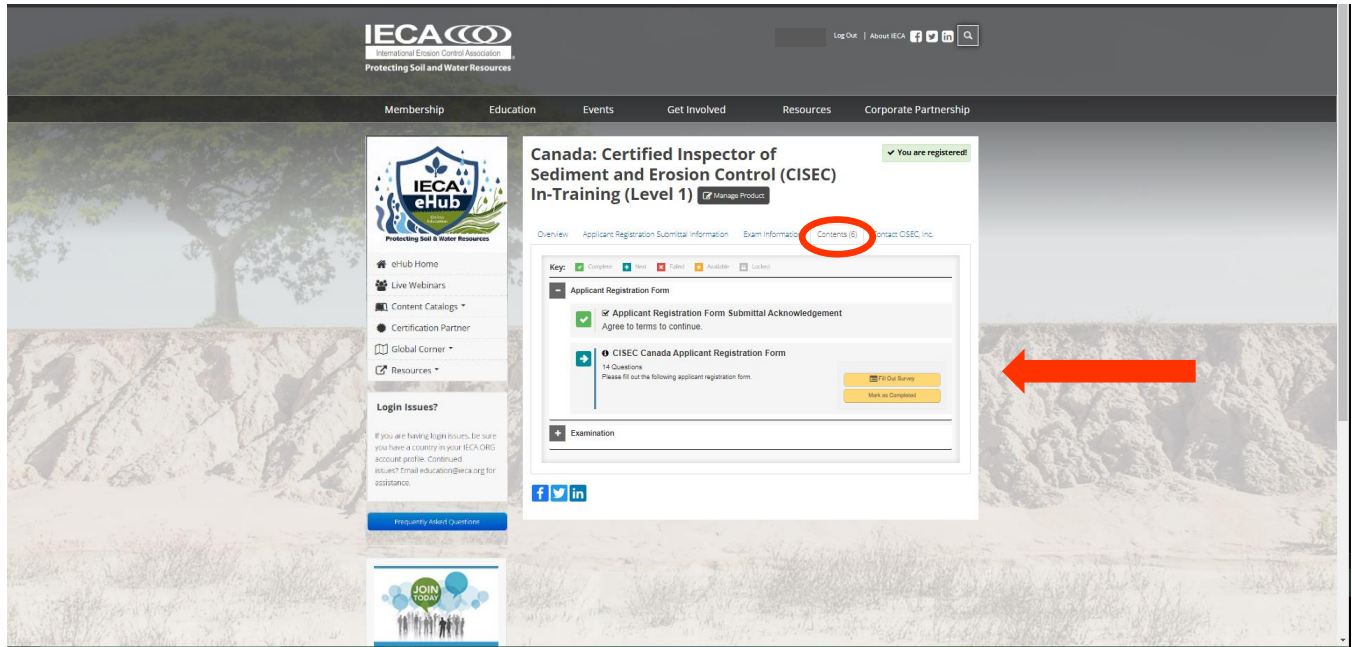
IECA
International Erosion Control Association
Protecting Soil and Water Resources

Log Out | About IECA

Membership Education Events Get Involved Resources Corporate Partnership

IECA eHub
Protecting Soil & Water Resources

eHub Home
Live Webinars
Content Catalogs
Certification Partner
Global Corner
Resources

Login Issues?

If you are having login issues, be sure you have a country in your IECA.ORG account profile. Continued issues? Email education@ieca.org for assistance.

Frequently Asked Questions

JOIN TODAY

Canada: Certified Inspector of Sediment and Erosion Control (CISEC) In-Training (Level 1)

Manage Product

You are registered!

Overview Applicant Registration Submittal Information Exam Information Contents (6) Contact CISEC, Inc.

Key: Complete New Failed Available Locked

Applicant Registration Form

Applicant Registration Form Submittal Acknowledgement
Agree to terms to continue.

CISEC Canada Applicant Registration Form
14 Questions
Please fill out the following applicant registration form.

Fill Out Survey
Mark as Completed

Examination